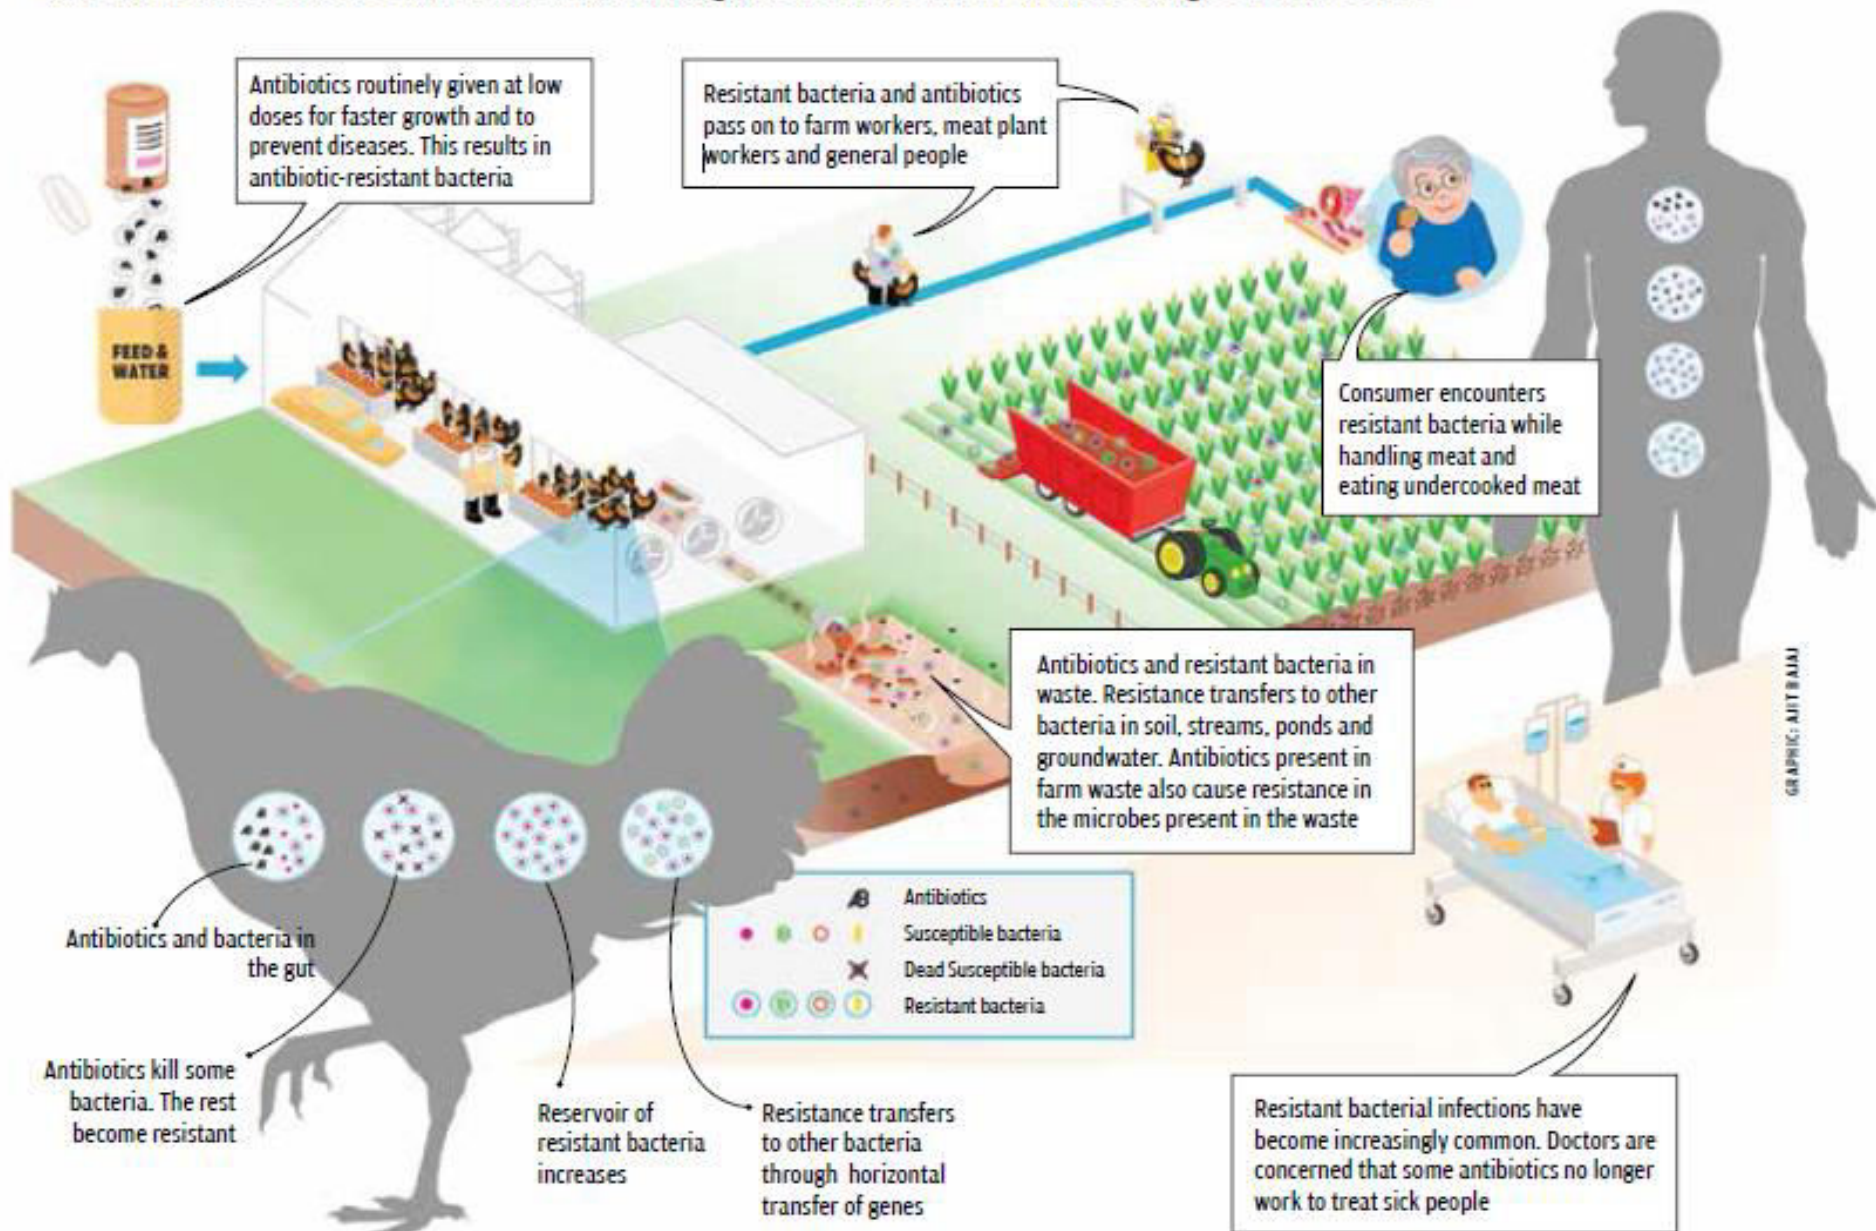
Antibiotics routinely given at low doses for faster growth and to prevent diseases. This results in antibiotic-resistant bacteria

FEED & WATER

Resistant bacteria and antibiotics pass on to farm workers, meat plant workers and general people

Consumer encounters resistant bacteria while handling meat and eating undercooked meat

Antibiotics and resistant bacteria in waste. Resistance transfers to other bacteria in soil, streams, ponds and groundwater. Antibiotics present in farm waste also cause resistance in the microbes present in the waste

GRAPHIC: AJIT BAJAJ

Antibiotics and bacteria in the gut

Antibiotics kill some bacteria. The rest become resistant

Reservoir of resistant bacteria increases

Resistance transfers to other bacteria through horizontal transfer of genes

AB Antibiotics
Susceptible bacteria
Dead Susceptible bacteria
Resistant bacteria

Resistant bacterial infections have become increasingly common. Doctors are concerned that some antibiotics no longer work to treat sick people